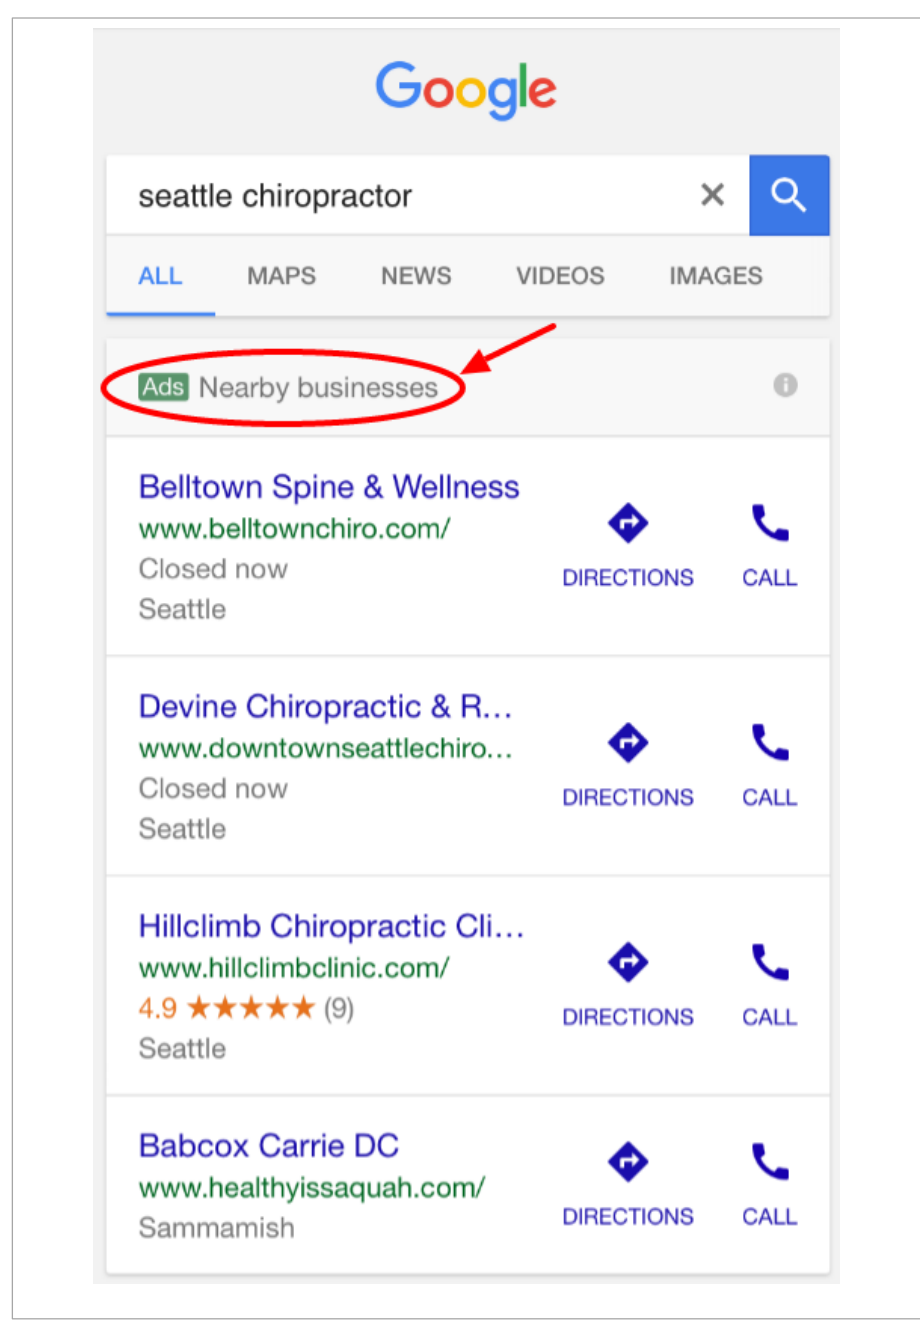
Google

seattle chiropractor

ALL MAPS NEWS VIDEOS IMAGES

Ads Nearby businesses

Belltown Spine & Wellness
www.belltownchiro.com/
Closed now
Seattle
DIRECTIONS CALL

Devine Chiropractic & R...
www.downtownseattlechiro...
Closed now
Seattle
DIRECTIONS CALL

Hillclimb Chiropractic Cli...
www.hillclimbclinic.com/
4.9 ★★★★★ (9)
Seattle
DIRECTIONS CALL

Babcox Carrie DC
www.healthyissaquah.com/
Sammamish
DIRECTIONS CALL